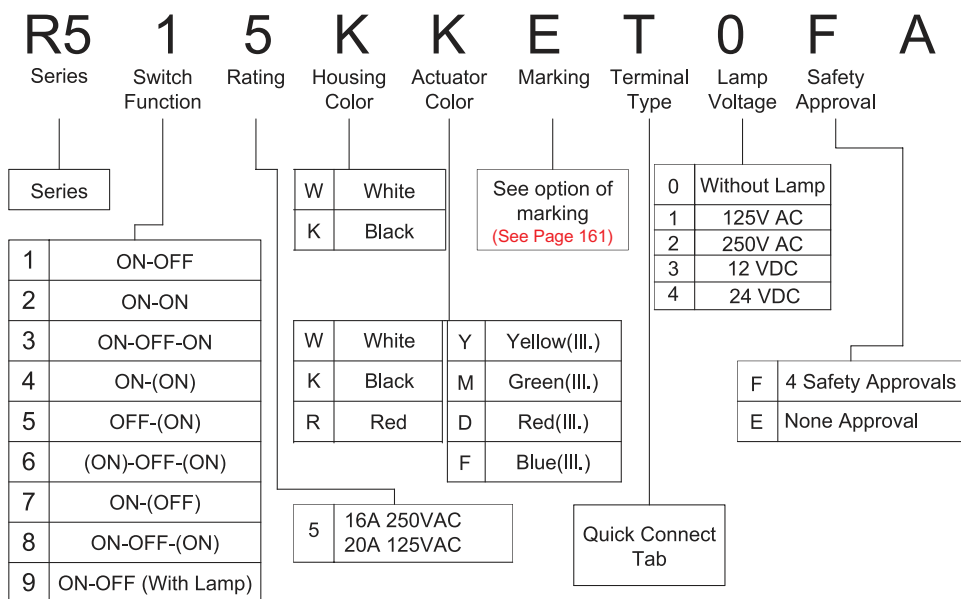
R5 1 5 K K E T 0 F A

Series | Switch Function | Rating | Housing Color | Actuator Color | Marking | Terminal Type | Lamp Voltage | Safety Approval

Series

| | |
|---|---|
| 1 | ON-OFF |
| 2 | ON-ON |
| 3 | ON-OFF-ON |
| 4 | ON-(ON) |
| 5 | OFF-(ON) |
| 6 | (ON)-OFF-(ON) |
| 7 | ON-(OFF) |
| 8 | ON-OFF-(ON) |
| 9 | ON-OFF (With Lamp) |

| | |
|---|---|
| 5 | 16A 250VAC 20A 125VAC |

| | |
|---|---|
| W | White |
| K | Black |

| | |
|---|---|
| W | White |
| K | Black |
| R | Red |

| | |
|---|---|
| Y | Yellow(Ill.) |
| M | Green(Ill.) |
| D | Red(Ill.) |
| F | Blue(Ill.) |

See option of marking
(See Page 161)

Quick Connect Tab

| | |
|---|---|
| 0 | Without Lamp |
| 1 | 125V AC |
| 2 | 250V AC |
| 3 | 12 VDC |
| 4 | 24 VDC |

| | |
|---|---|
| F | 4 Safety Approvals |
| E | None Approval |